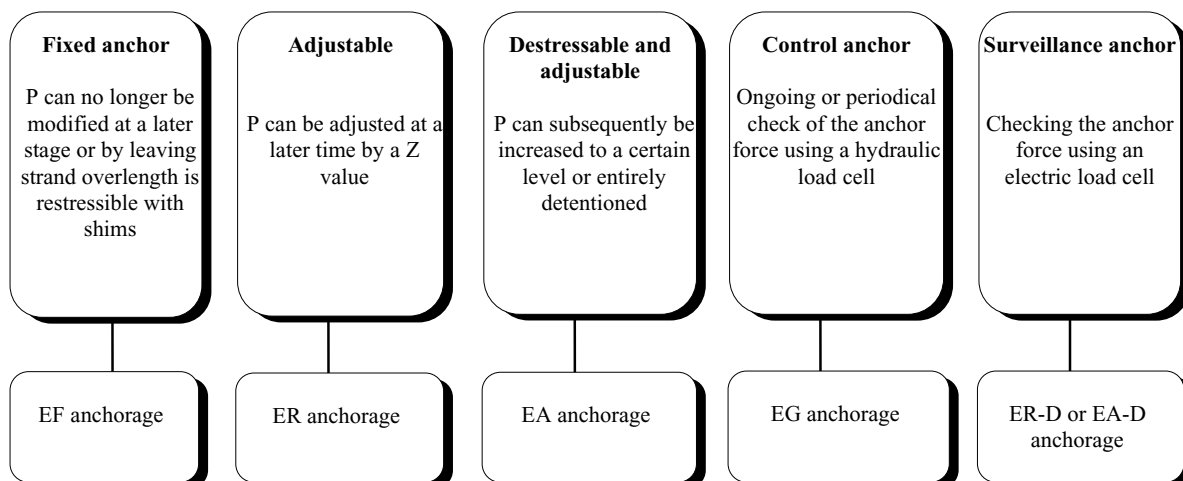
Fixed anchor

P can no longer be modified at a later stage or by leaving strand overlength is restressible with shims

EF anchorage

Adjustable

P can be adjusted at a later time by a Z value

ER anchorage

Destressable and adjustable

P can subsequently be increased to a certain level or entirely detentioned

EA anchorage

Control anchor

Ongoing or periodical check of the anchor force using a hydraulic load cell

EG anchorage

Surveillance anchor

Checking the anchor force using an electric load cell

ER-D or EA-D anchorage